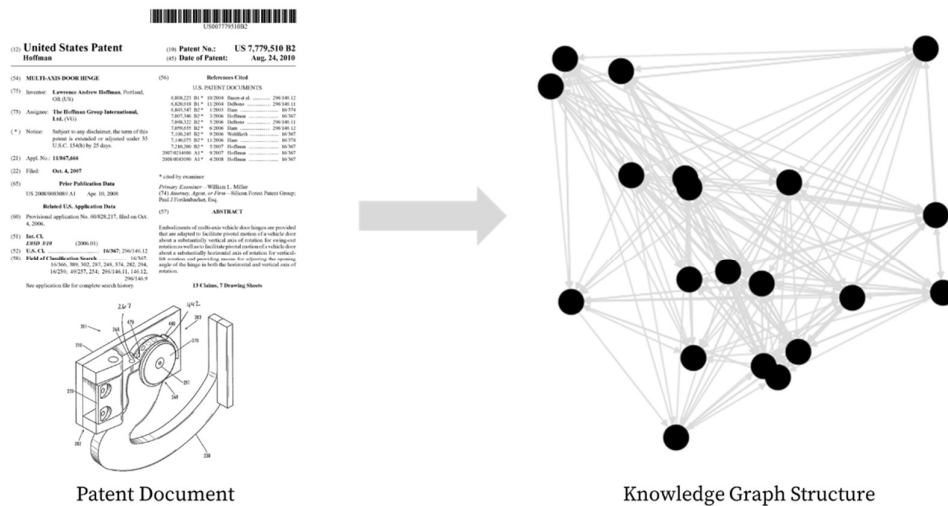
US007779510B2

(12) United States Patent
Hoffman

(10) Patent No.: US 7,779,510 B2
(45) Date of Patent: Aug. 24, 2010

(54) MULTI-AXIS DOOR HINGE

(75) Inventor: Lawrence Andrew Hoffman, Portland, OR (US)

(73) Assignee: The Hoffman Group International, Ltd. (VG)

(*) Notice: Subject to any disclaimer, the term of this patent is extended or adjusted under 35 U.S.C. 154(b) by 25 days.

(21) Appl. No.: 11/867,666

(22) Filed: Oct. 4, 2007

(65) Prior Publication Data

US 2008/0083081 A1 Apr. 10, 2008

Related U.S. Application Data

(60) Provisional application No. 60/828,217, filed on Oct. 4, 2006.

(51) Int. Cl.
E05D 3/10 (2006.01)

(52) U.S. Cl. 16/367; 296/146.12

(58) Field of Classification Search 16/367, 16/366, 389, 302, 297, 269, 374, 282, 294, 16/250; 49/257, 254; 296/146.11, 146.12, 296/146.9
See application file for complete search history.

(56) References Cited

U.S. PATENT DOCUMENTS

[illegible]

* cited by examiner

Primary Examiner—William L. Miller
(74) Attorney, Agent, or Firm—Silicon Forest Patent Group; Paul J Fordenbacher, Esq.

(57) ABSTRACT

Embodiments of multi-axis vehicle door hinges are provided that are adapted to facilitate pivotal motion of a vehicle door about a substantially vertical axis of rotation for swing-out rotation as well as to facilitate pivotal motion of a vehicle door about a substantially horizontal axis of rotation for vertical-lift rotation and providing means for adjusting the opening angle of the hinge in both the horizontal and vertical axis of rotation.

15 Claims, 7 Drawing Sheets

Patent Document

Knowledge Graph Structure